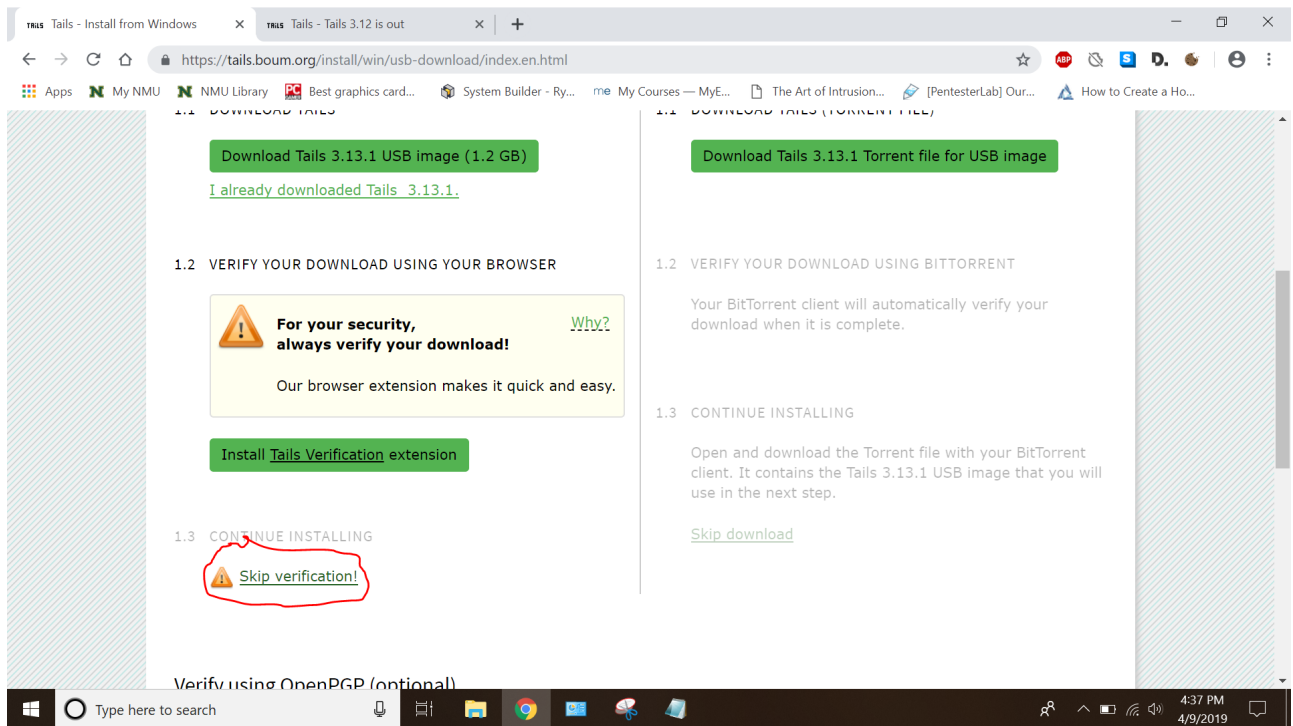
TAILS Tails - Install from Windows ×
TAILS Tails - Tails 3.12 is out ×
+

https://tails.boum.org/install/win/usb-download/index.en.html

Apps
My NMU
NMU Library
Best graphics card...
System Builder - Ry...
My Courses — MyE...
The Art of Intrusion...
[PentesterLab] Our...
How to Create a Ho...

1.1 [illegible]

Download Tails 3.13.1 USB image (1.2 GB)

I already downloaded Tails 3.13.1.

1.2 VERIFY YOUR DOWNLOAD USING YOUR BROWSER

For your security, always verify your download!

Why?

Our browser extension makes it quick and easy.

Install Tails Verification extension

1.3 CONTINUE INSTALLING

Skip verification!

1.1 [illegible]

Download Tails 3.13.1 Torrent file for USB image

1.2 VERIFY YOUR DOWNLOAD USING BITTORRENT

Your BitTorrent client will automatically verify your download when it is complete.

1.3 CONTINUE INSTALLING

Open and download the Torrent file with your BitTorrent client. It contains the Tails 3.13.1 USB image that you will use in the next step.

Skip download

Verify using OpenPGP (optional)

Type here to search

4:37 PM
4/9/2019